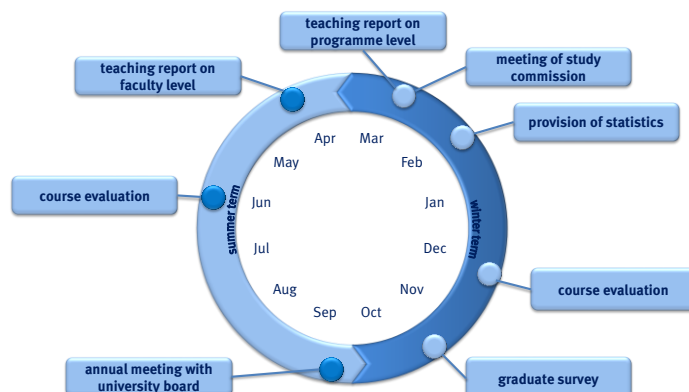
teaching report on programme level

teaching report on faculty level

meeting of study commission

provision of statistics

Apr
Mar
May
Feb
Jun
Jan
Jul
Dec
Aug
Nov
Sep
Oct

summer term

winter term

course evaluation

course evaluation

annual meeting with university board

graduate survey